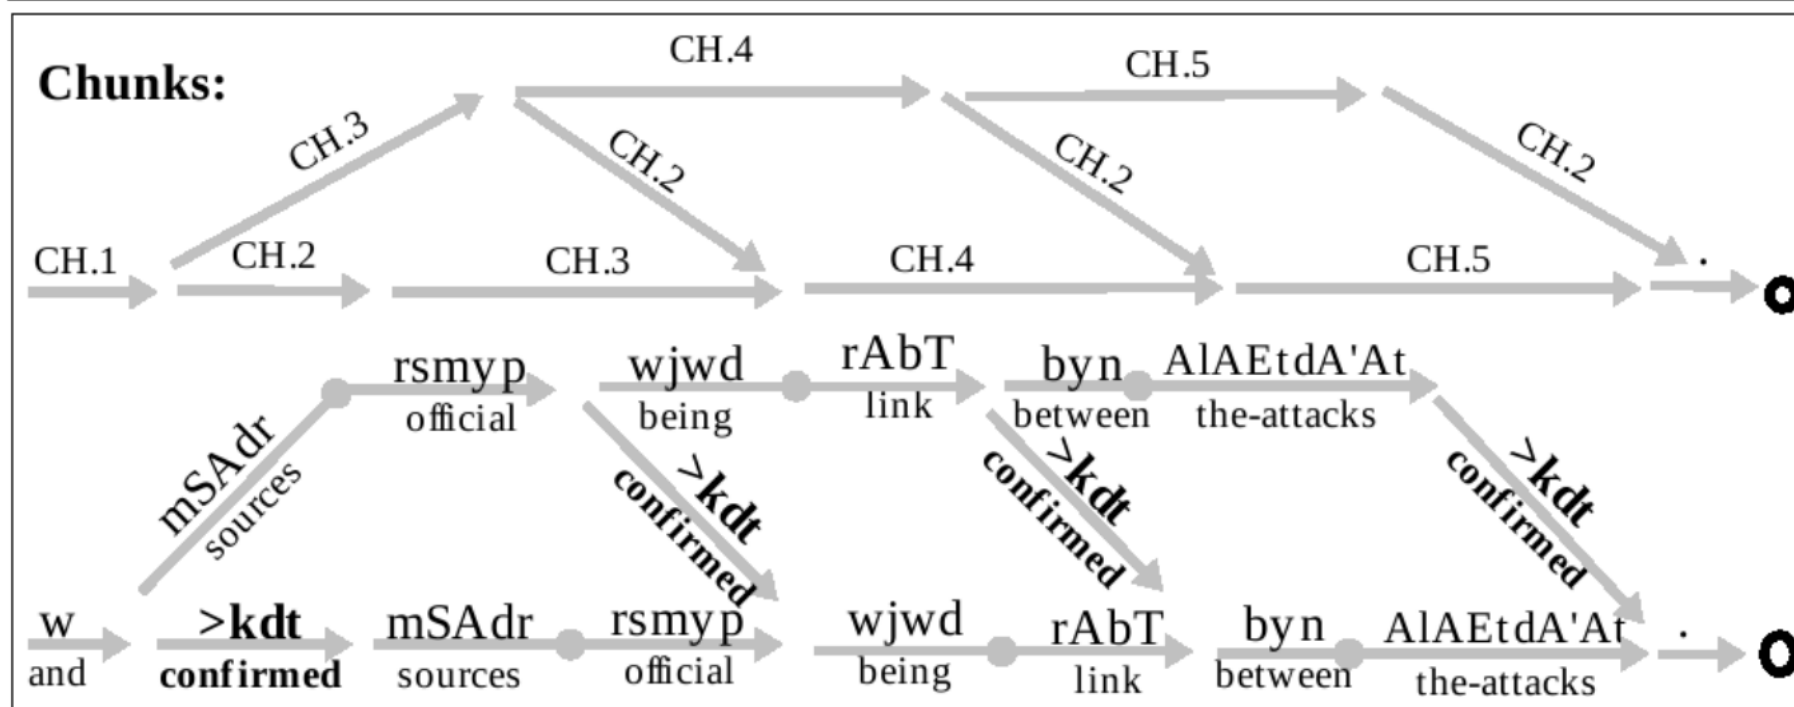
Chunks:

CH.4
CH.5
CH.3
CH.2
CH.2
CH.2
CH.1
CH.2
CH.3
CH.4
CH.5
.

rsmyp
official
wjwd
being
rAbT
link
byn
between
AlAEtdA'At
the-attacks

mSAdr
sources
>kdt
confirmed
>kdt
confirmed
>kdt
confirmed

w
and
>kdt
confirmed
mSAdr
sources
rsmyp
official
wjwd
being
rAbT
link
byn
between
AlAEtdA'At
the-attacks
.